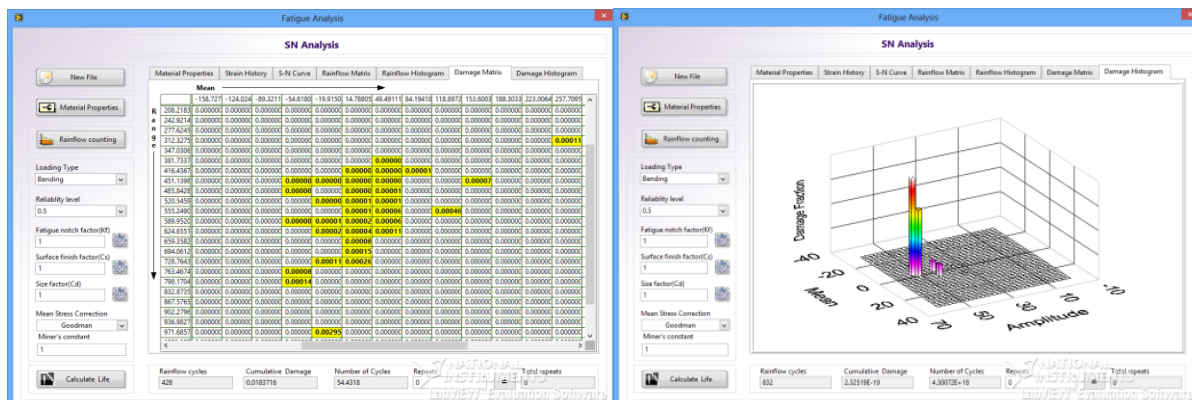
Fatigue Analysis

SN Analysis

New File

Material Properties

Rainflow counting

Loading Type
Bending
Reliability level
0.5
Fatigue notch factor(Kf)
1
Surface finish factor(Cs)
1
Size factor(Cd)
1
Mean Stress Correction
Goodman
Miner's constant
1

Calculate Life

Material Properties | Strain History | S-N Curve | Rainflow Matrix | Rainflow Histogram | Damage Matrix | Damage Histogram

Mean

Range

| | -158.727 | -124.024 | -89.3211 | -54.6180 | -19.9150 | 14.78805 | 49.49111 | 84.19418 | 118.8972 | 153.6003 | 188.3033 | 223.0064 | 257.7095 |
|---|---|---|---|---|---|---|---|---|---|---|---|---|---|
| 208.2183 | | | | | | | | | | | | | |
| 242.9214 | | | | | | | | | | | | | |
| 277.6245 | | | | | | | | | | | | | |
| 312.3275 | | | | | | | | | | | | | 0.00011 |
| 347.0306 | | | | | | | | | | | | | |
| 381.7337 | | | | | | | 0.00000 | | | | | | |
| 416.4367 | | | | | | 0.00000 | 0.00000 | 0.00001 | | | | | |
| 451.1398 | | | | 0.00000 | 0.00000 | 0.00000 | 0.00000 | | | 0.00007 | | | |
| 485.8428 | | | | 0.00000 | | 0.00000 | 0.00001 | | | | | | |
| 520.5459 | | | | | 0.00000 | 0.00001 | 0.00001 | | | | | | |
| 555.2490 | | | | | | 0.00001 | 0.00006 | | 0.00046 | | | | |
| 589.9520 | | | | 0.00000 | 0.00001 | 0.00002 | 0.00006 | | | | | | |
| 624.6551 | | | | | 0.00002 | 0.00004 | 0.00011 | | | | | | |
| 659.3582 | | | | | | 0.00008 | | | | | | | |
| 694.0612 | | | | | | 0.00015 | | | | | | | |
| 728.7643 | | | | | 0.00011 | 0.00026 | | | | | | | |
| 763.4674 | | | | 0.00008 | | | | | | | | | |
| 798.1704 | | | | 0.00014 | | | | | | | | | |
| 832.8735 | | | | | | | | | | | | | |
| 867.5765 | | | | | | | | | | | | | |
| 902.2796 | | | | | | | | | | | | | |
| 936.9827 | | | | | | | | | | | | | |
| 971.6857 | | | | | 0.00295 | | | | | | | | |

Rainflow cycles
428
Cumulative Damage
0.0183716
Number of Cycles
54.4318
Repeats
0
Total repeats
0

NATIONAL INSTRUMENTS
LabVIEW Evaluation Software

Fatigue Analysis

SN Analysis

New File

Material Properties

Rainflow counting

Loading Type
Bending
Reliability level
0.5
Fatigue notch factor(Kf)
1
Surface finish factor(Cs)
1
Size factor(Cd)
1
Mean Stress Correction
Goodman
Miner's constant
1

Calculate Life

Material Properties | Strain History | S-N Curve | Rainflow Matrix | Rainflow Histogram | Damage Matrix | Damage Histogram

Damage Fraction
-40
-20
0
20
40
Mean
-10
10
30
50
70
Amplitude

Rainflow cycles
832
Cumulative Damage
2.32519E-19
Number of Cycles
4.30072E+18
Repeats
0
Total repeats
0

NATIONAL INSTRUMENTS
LabVIEW Evaluation Software